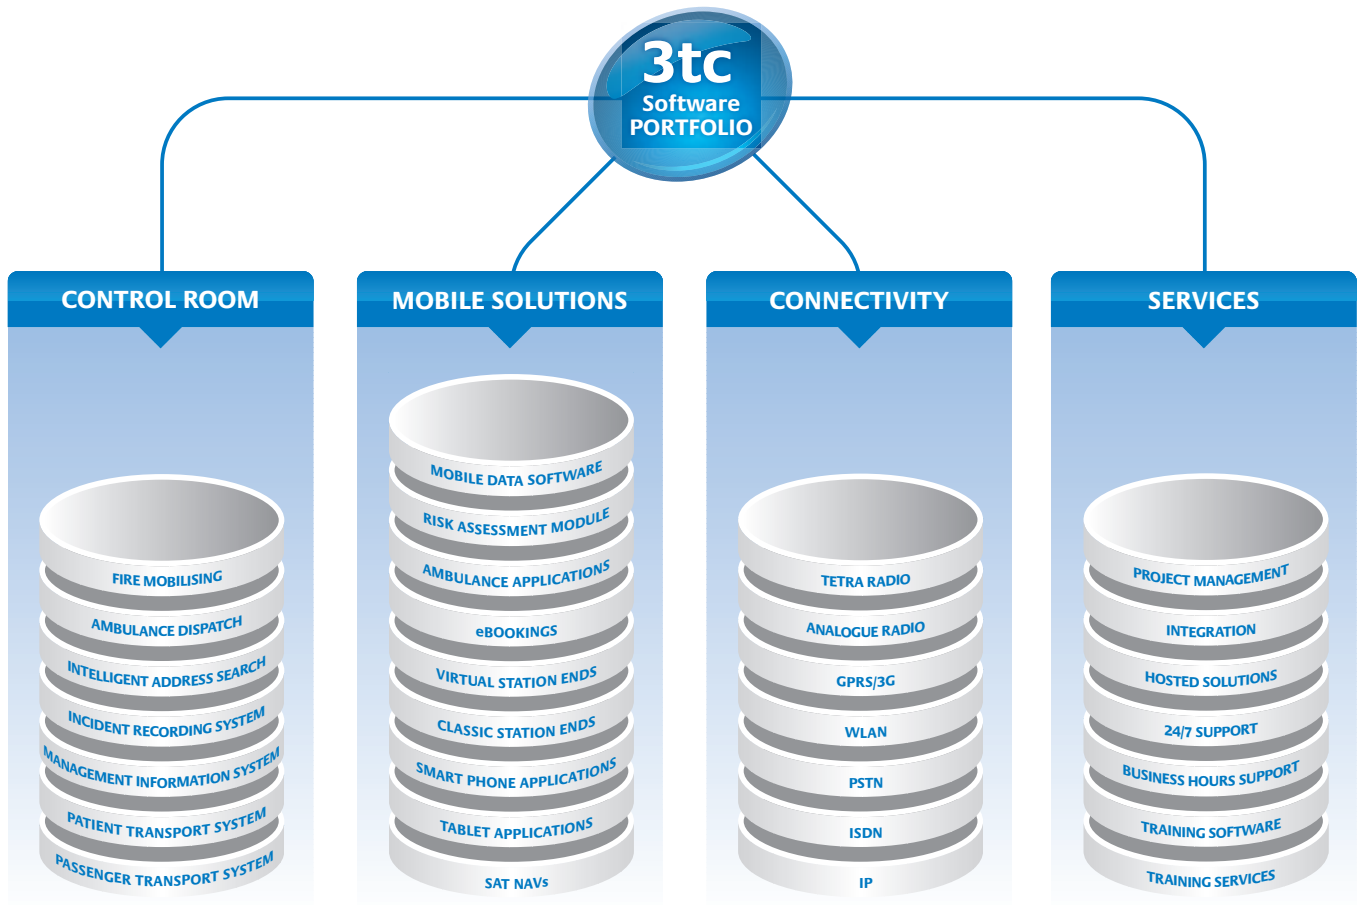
3tc
Software
PORTFOLIO

CONTROL ROOM

FIRE MOBILISING
AMBULANCE DISPATCH
INTELLIGENT ADDRESS SEARCH
INCIDENT RECORDING SYSTEM
MANAGEMENT INFORMATION SYSTEM
PATIENT TRANSPORT SYSTEM
PASSENGER TRANSPORT SYSTEM

MOBILE SOLUTIONS

MOBILE DATA SOFTWARE
RISK ASSESSMENT MODULE
AMBULANCE APPLICATIONS
eBOOKINGS
VIRTUAL STATION ENDS
CLASSIC STATION ENDS
SMART PHONE APPLICATIONS
TABLET APPLICATIONS
SAT NAVs

CONNECTIVITY

TETRA RADIO
ANALOGUE RADIO
GPRS/3G
WLAN
PSTN
ISDN
IP

SERVICES

PROJECT MANAGEMENT
INTEGRATION
HOSTED SOLUTIONS
24/7 SUPPORT
BUSINESS HOURS SUPPORT
TRAINING SOFTWARE
TRAINING SERVICES